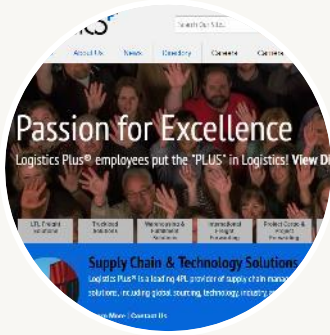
Search Our Site...

About Us News Directory Careers Contact

Passion for Excellence

Logistics Plus® employees put the "PLUS" in Logistics! View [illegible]

LTL Freight Solutions

Truckload Solutions

Warehousing & Fulfillment Services

International Freight Forwarding

Project Cargo & Project Forwarding

Supply Chain & Technology Solutions

Logistics Plus® is a leading 4PL provider of supply chain manag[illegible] solutions, including global sourcing, technology, industry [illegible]

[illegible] More | Contact Us